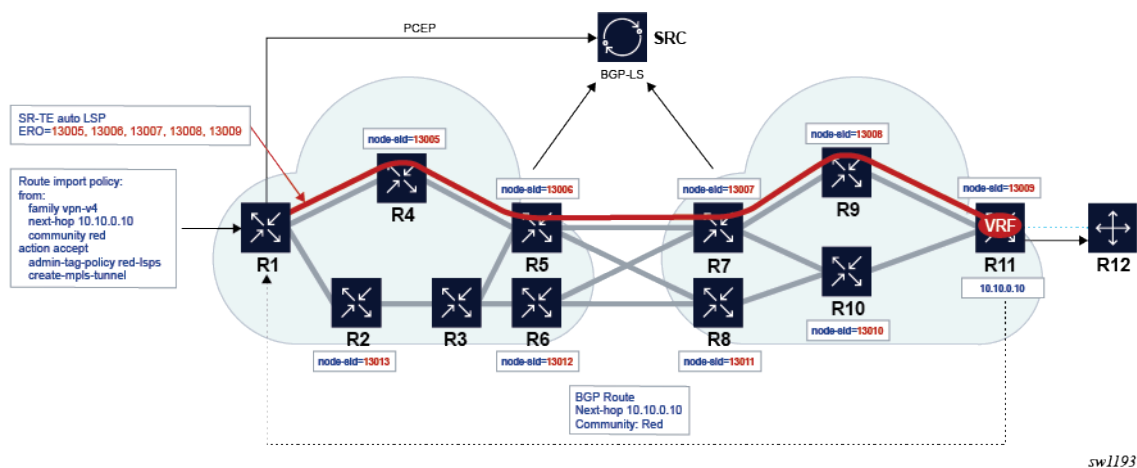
PCEP

SRC

BGP-LS

SR-TE auto LSP
ERO=13005, 13006, 13007, 13008, 13009

Route import policy:
from:
family vpn-v4
next-hop 10.10.0.10
community red
action accept
admin-tag-policy red-lsps
create-mpls-tunnel

node-sid=13005

node-sid=13006

node-sid=13007

node-sid=13008

node-sid=13009

R1

R4

R5

R7

R9

VRF

R11

R12

R2

R3

R6

R8

R10

10.10.0.10

node-sid=13013

node-sid=13012

node-sid=13011

node-sid=13010

BGP Route
Next-hop 10.10.0.10
Community: Red

sw1193